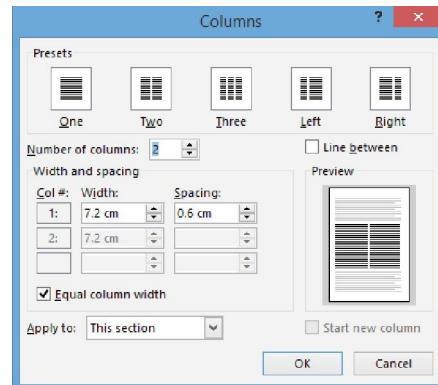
Columns

?

Presets

One

Two

Three

Left

Right

Number of columns: 2

Line between

Width and spacing

Col #: Width: Spacing:

1: 7.2 cm 0.6 cm

2: 7.2 cm

Equal column width

Preview

Apply to: This section

Start new column

OK

Cancel